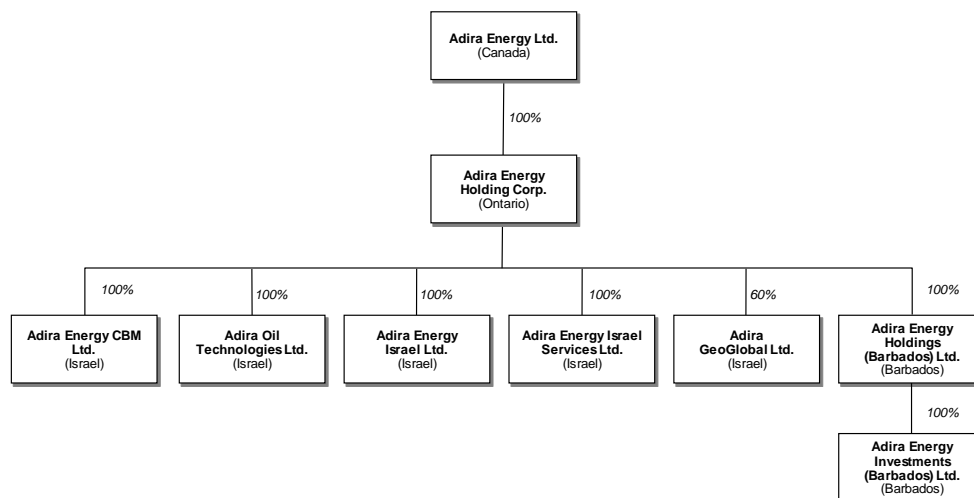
Adira Energy Ltd.
(Canada)

100%

Adira Energy Holding Corp.
(Ontario)

100%

Adira Energy CBM Ltd.
(Israel)

100%

Adira Oil Technologies Ltd.
(Israel)

100%

Adira Energy Israel Ltd.
(Israel)

100%

Adira Energy Israel Services Ltd.
(Israel)

60%

Adira GeoGlobal Ltd.
(Israel)

100%

Adira Energy Holdings (Barbados) Ltd.
(Barbados)

100%

Adira Energy Investments (Barbados) Ltd.
(Barbados)